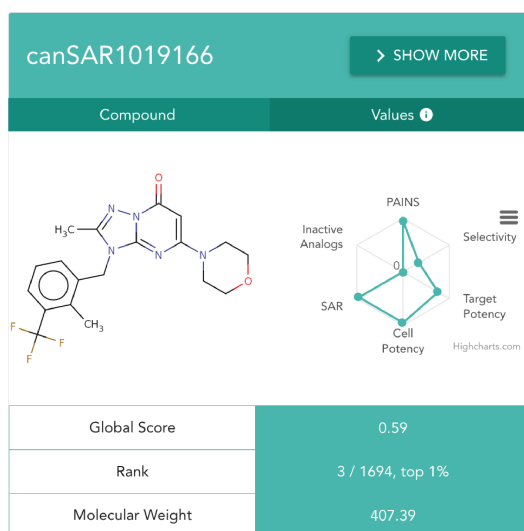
canSAR1019166

> SHOW MORE

Compound

Values

O
N
N
N
N
N
O
$H_3C$
$CH_3$
F
F
F

PAINS
Selectivity
Target Potency
Cell Potency
SAR
Inactive Analogs
0
Highcharts.com

| Global Score | 0.59 |
|---|---|
| Rank | 3 / 1694, top 1% |
| Molecular Weight | 407.39 |